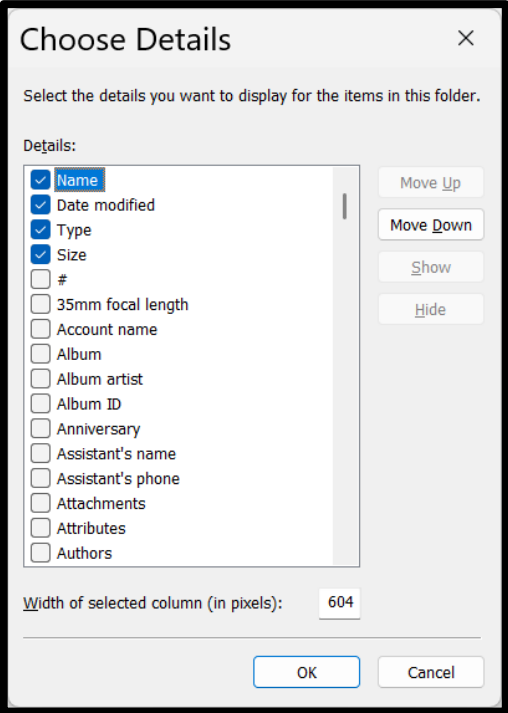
Choose Details

×

Select the details you want to display for the items in this folder.

Details:

Name
Date modified
Type
Size
#
35mm focal length
Account name
Album
Album artist
Album ID
Anniversary
Assistant's name
Assistant's phone
Attachments
Attributes
Authors

Move Up
Move Down
Show
Hide

Width of selected column (in pixels): 604

OK
Cancel